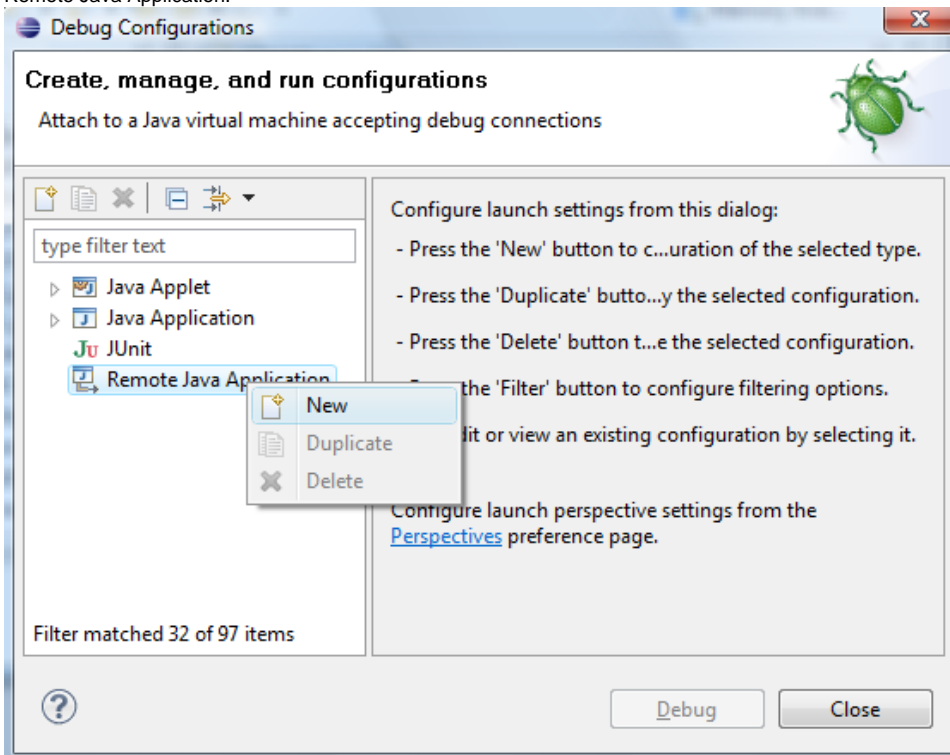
Remote Java Application.

Debug Configurations

Create, manage, and run configurations

Attach to a Java virtual machine accepting debug connections

type filter text

Java Applet
Java Application
JUnit
Remote Java Application

New
Duplicate
Delete

Filter matched 32 of 97 items

Configure launch settings from this dialog:

- Press the 'New' button to c...uration of the selected type.

- Press the 'Duplicate' butto...y the selected configuration.

- Press the 'Delete' button t...e the selected configuration.

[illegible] the 'Filter' button to configure filtering options.

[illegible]dit or view an existing configuration by selecting it.

Configure launch perspective settings from the Perspectives preference page.

Debug
Close